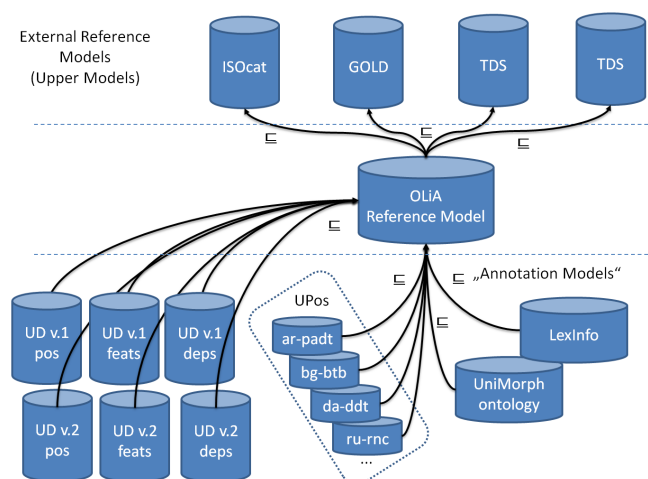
External Reference Models (Upper Models)

ISOcat

GOLD

TDS

TDS

$\sqsubseteq$

$\sqsubseteq$

$\sqsubseteq$

OLiA Reference Model

$\sqsubseteq$

$\sqsubseteq$

$\sqsubseteq$ „Annotation Models“

$\sqsubseteq$

UD v.1 pos

UD v.1 feats

UD v.1 deps

UD v.2 pos

UD v.2 feats

UD v.2 deps

UPos

ar-padt

bg-btb

da-ddt

ru-rnc

...

LexInfo

UniMorph ontology